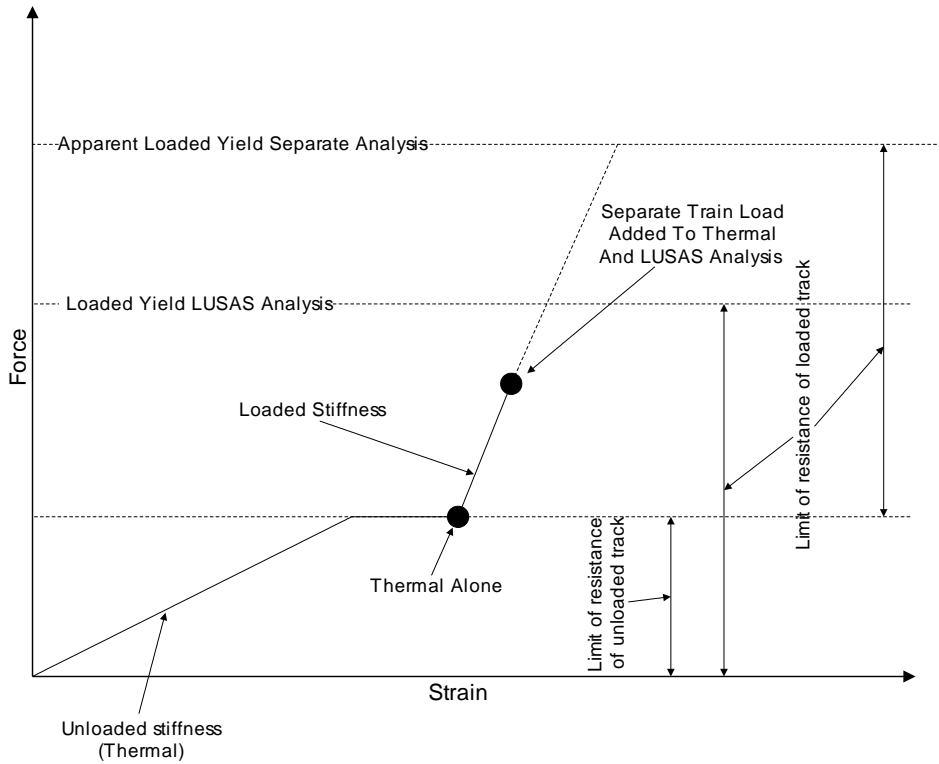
Apparent Loaded Yield Separate Analysis

Separate Train Load Added To Thermal And LUSAS Analysis

Loaded Yield LUSAS Analysis

Force

Loaded Stiffness

Limit of resistance of loaded track

Thermal Alone

Limit of resistance of unloaded track

Strain

Unloaded stiffness (Thermal)